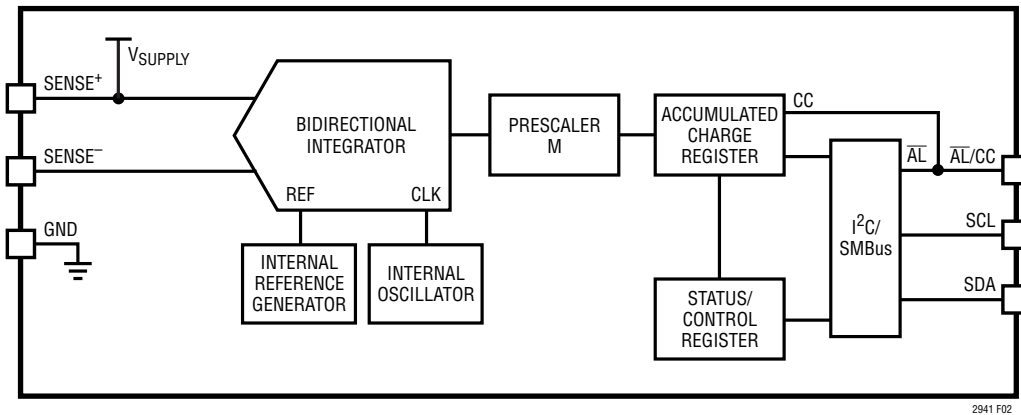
$V_{SUPPLY}$

SENSE$^+$

SENSE$^-$

GND

BIDIRECTIONAL INTEGRATOR

REF

CLK

INTERNAL REFERENCE GENERATOR

INTERNAL OSCILLATOR

PRESCALER M

ACCUMULATED CHARGE REGISTER

CC

$\overline{AL}$

$\overline{AL}$/CC

$I^2C$/ SMBus

SCL

SDA

STATUS/ CONTROL REGISTER

2941 F02